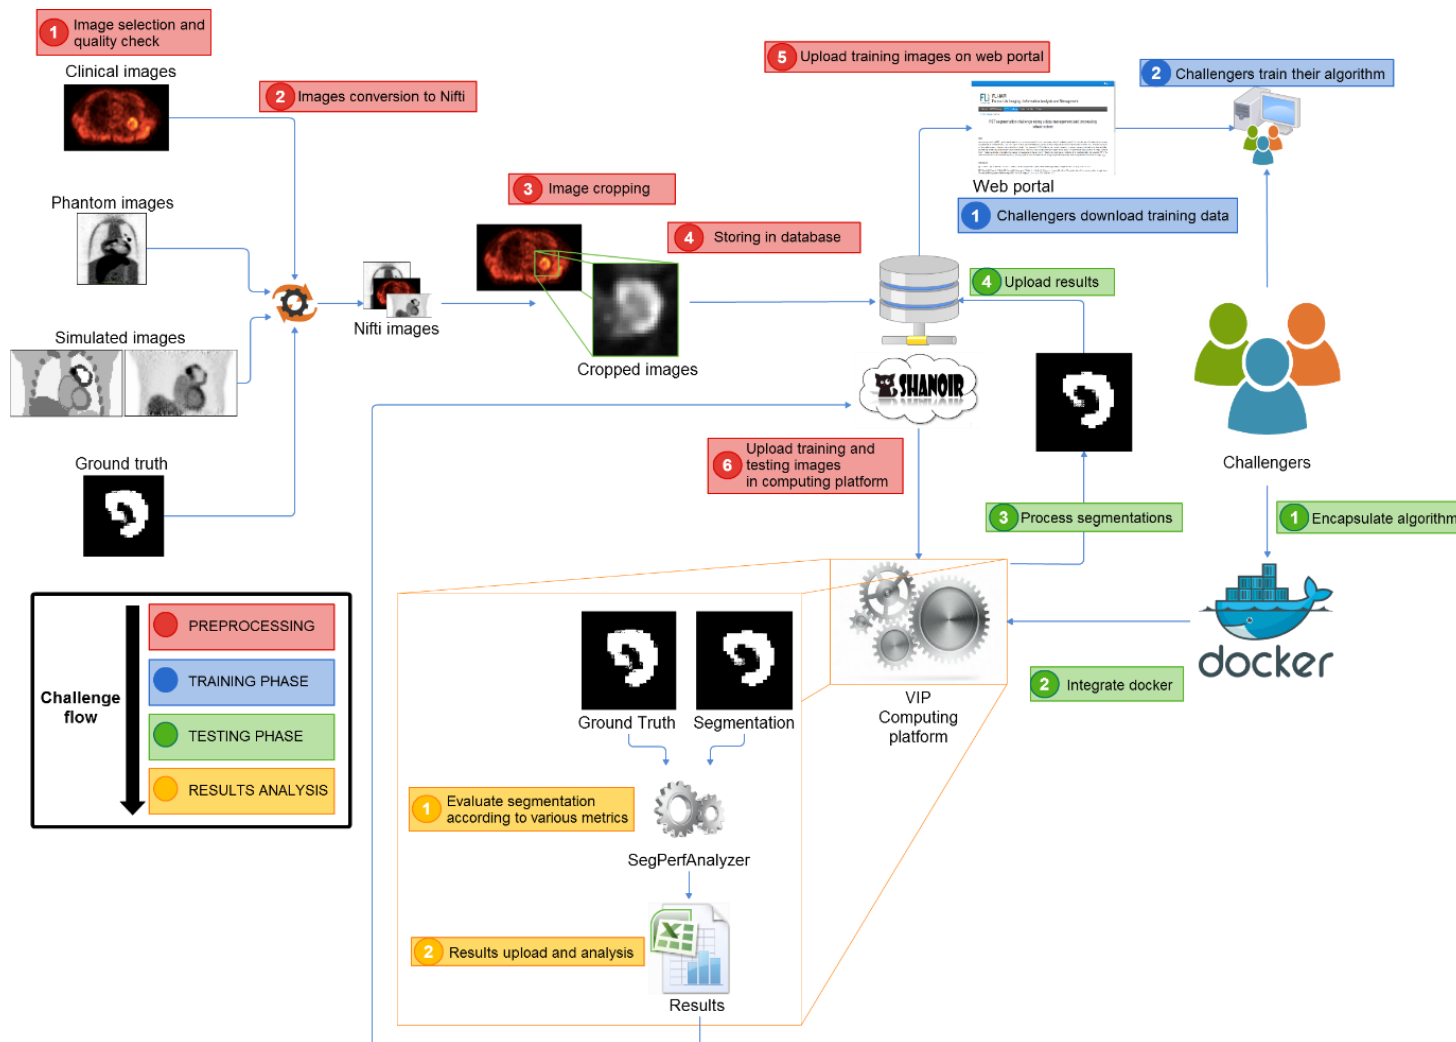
1 Image selection and quality check

Clinical images

2 Images conversion to Nifti

Phantom images

Simulated images

Ground truth

Nifti images

3 Image cropping

Cropped images

4 Storing in database

5 Upload training images on web portal

Web portal

1 Challengers download training data

2 Challengers train their algorithm

4 Upload results

SHANOIR

6 Upload training and testing images in computing platform

3 Process segmentations

Challengers

1 Encapsulate algorithm

docker

2 Integrate docker

VIP Computing platform

Ground Truth

Segmentation

1 Evaluate segmentation according to various metrics

SegPerfAnalyzer

2 Results upload and analysis

Results

Challenge flow

PREPROCESSING

TRAINING PHASE

TESTING PHASE

RESULTS ANALYSIS